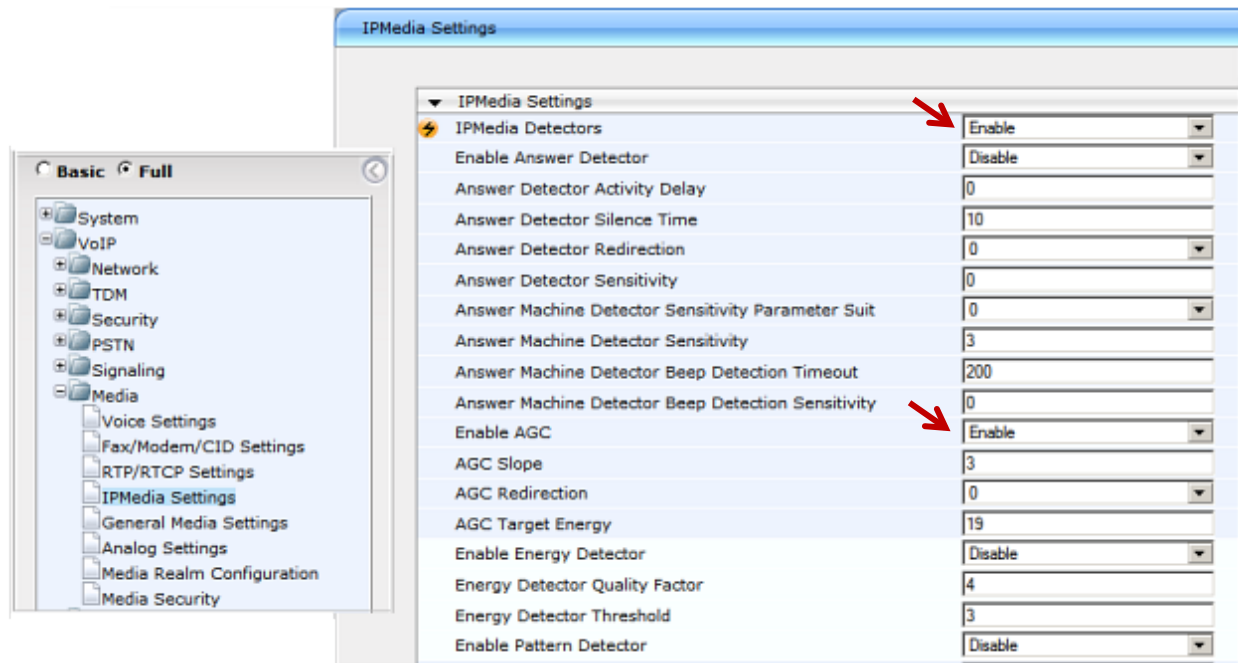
IPMedia Settings

Basic Full

System
VoIP
Network
TDM
Security
PSTN
Signaling
Media
Voice Settings
Fax/Modem/CID Settings
RTP/RTCP Settings
IPMedia Settings
General Media Settings
Analog Settings
Media Realm Configuration
Media Security

IPMedia Settings

| | |
|---|---|
| IPMedia Detectors | Enable |
| Enable Answer Detector | Disable |
| Answer Detector Activity Delay | 0 |
| Answer Detector Silence Time | 10 |
| Answer Detector Redirection | 0 |
| Answer Detector Sensitivity | 0 |
| Answer Machine Detector Sensitivity Parameter Suit | 0 |
| Answer Machine Detector Sensitivity | 3 |
| Answer Machine Detector Beep Detection Timeout | 200 |
| Answer Machine Detector Beep Detection Sensitivity | 0 |
| Enable AGC | Enable |
| AGC Slope | 3 |
| AGC Redirection | 0 |
| AGC Target Energy | 19 |
| Enable Energy Detector | Disable |
| Energy Detector Quality Factor | 4 |
| Energy Detector Threshold | 3 |
| Enable Pattern Detector | Disable |